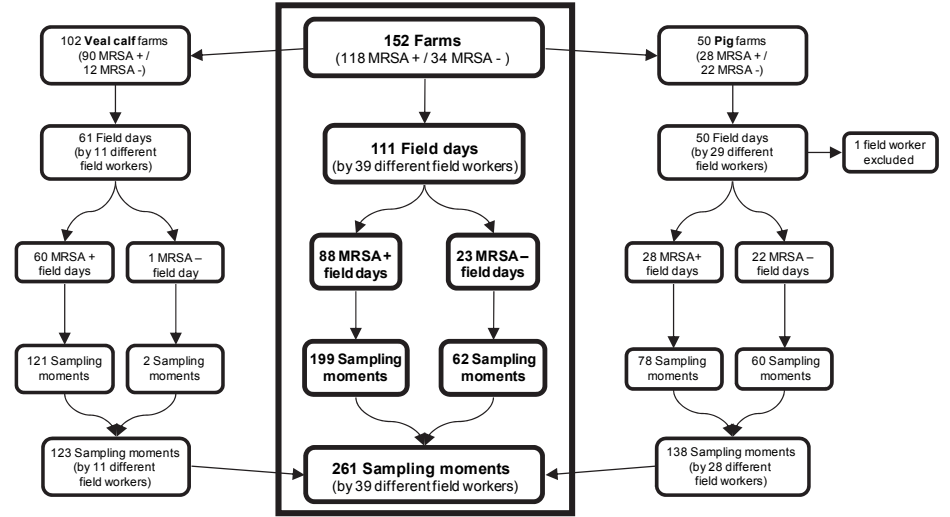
102 **Veal calf** farms (90 MRSA + / 12 MRSA -)

61 Field days (by 11 different field workers)

60 MRSA + field days

1 MRSA – field day

121 Sampling moments

2 Sampling moments

123 Sampling moments (by 11 different field workers)

**152 Farms** (118 MRSA + / 34 MRSA - )

**111 Field days** (by 39 different field workers)

**88 MRSA+ field days**

**23 MRSA – field days**

**199 Sampling moments**

**62 Sampling moments**

**261 Sampling moments** (by 39 different field workers)

50 **Pig** farms (28 MRSA + / 22 MRSA -)

50 Field days (by 29 different field workers)

1 field worker excluded

28 MRSA+ field days

22 MRSA – field days

78 Sampling moments

60 Sampling moments

138 Sampling moments (by 28 different field workers)